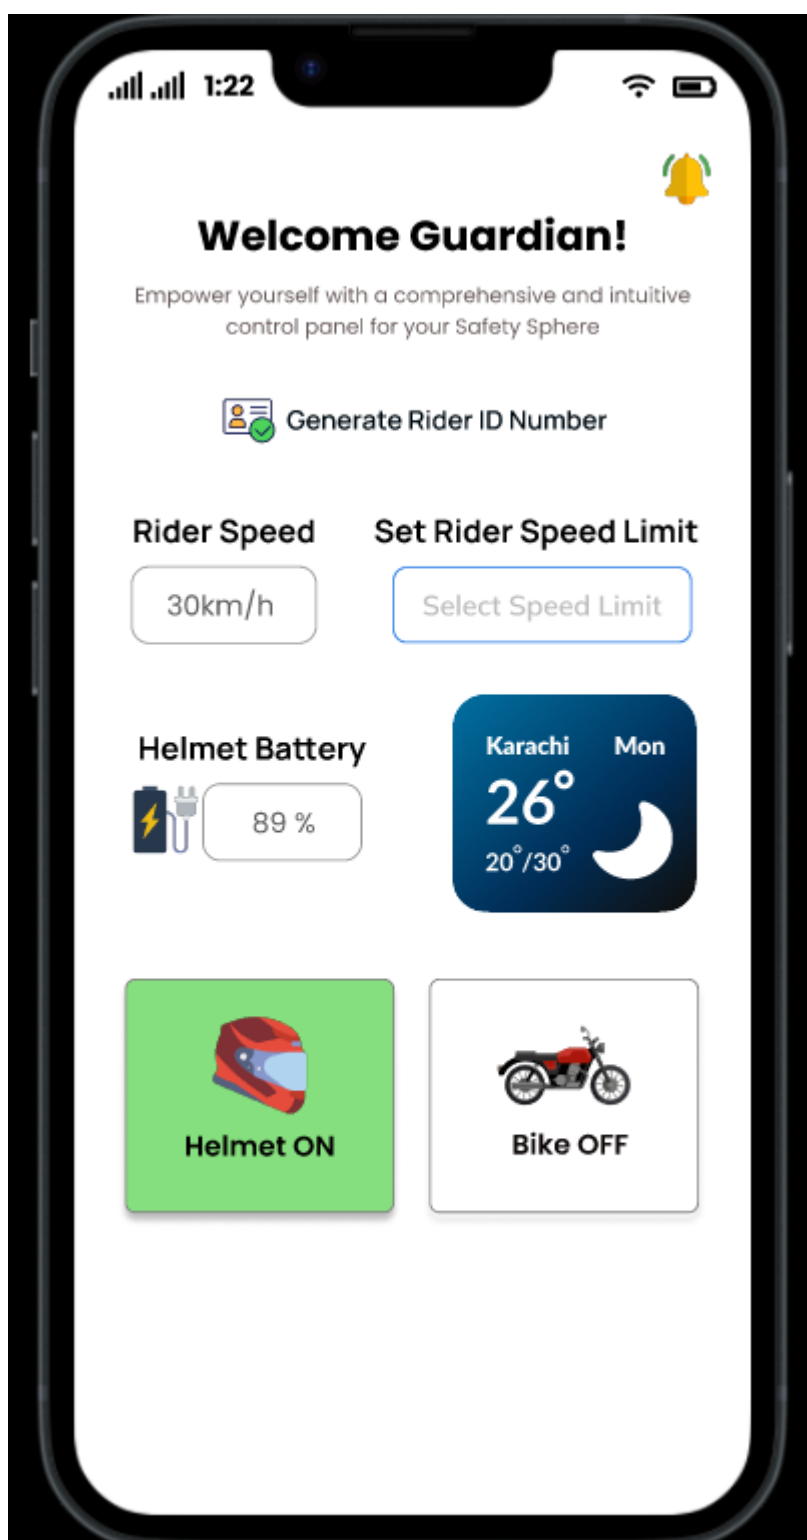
1:22

Welcome Guardian!

Empower yourself with a comprehensive and intuitive control panel for your Safety Sphere

Generate Rider ID Number

Rider Speed

30km/h

Set Rider Speed Limit

Select Speed Limit

Helmet Battery

89 %

Karachi Mon

26°

20°/30°

Helmet ON

Bike OFF